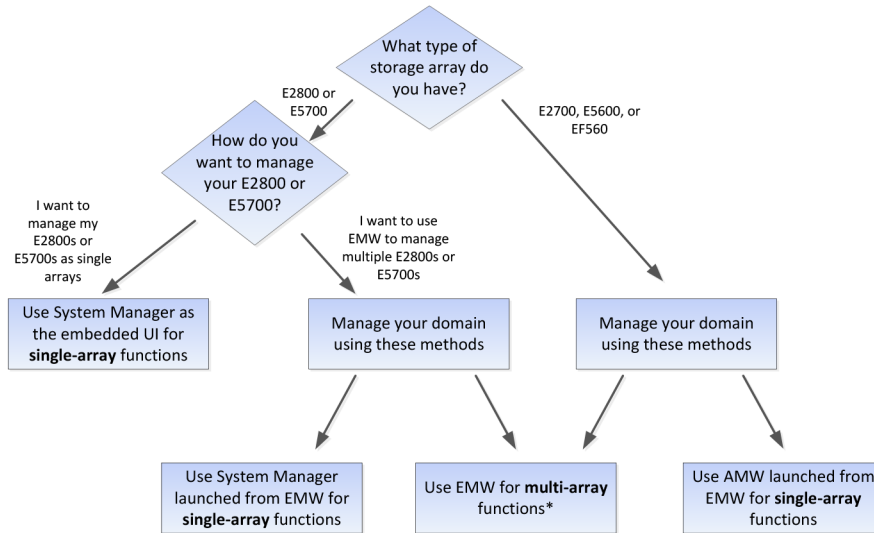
What type of storage array do you have?

E2800 or E5700

E2700, E5600, or EF560

How do you want to manage your E2800 or E5700?

I want to manage my E2800s or E5700s as single arrays

I want to use EMW to manage multiple E2800s or E5700s

Use System Manager as the embedded UI for **single-array** functions

Manage your domain using these methods

Manage your domain using these methods

Use System Manager launched from EMW for **single-array** functions

Use EMW for **multi-array** functions*

Use AMW launched from EMW for **single-array** functions